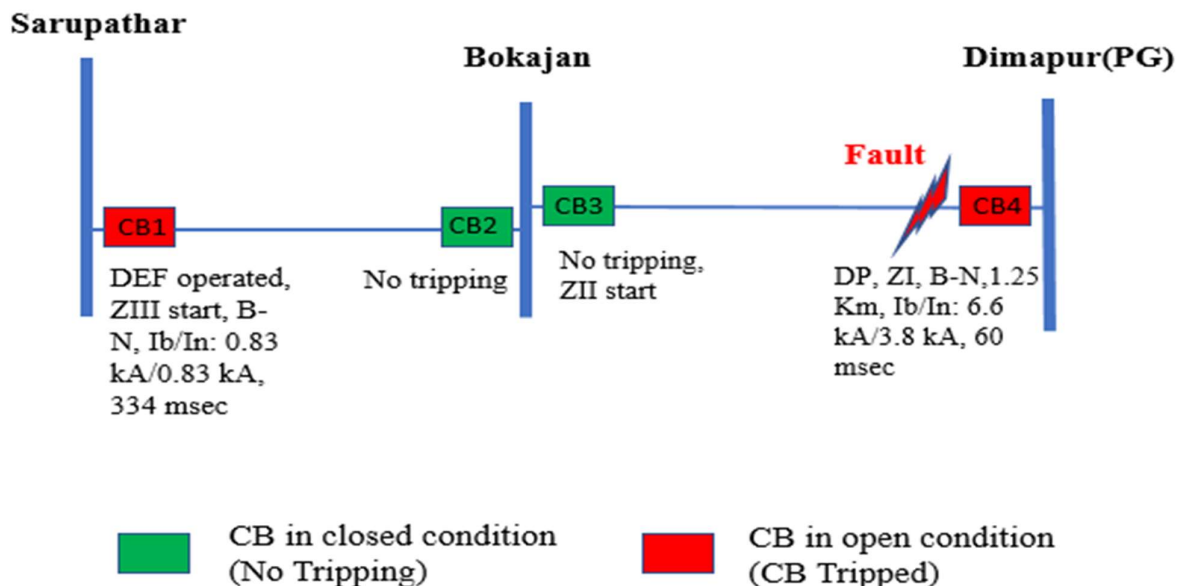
Sarupathar

Bokajan

Dimapur(PG)

Fault

CB1

CB2

CB3

CB4

DEF operated, ZIII start, B-N, Ib/In: 0.83 kA/0.83 kA, 334 msec

No tripping

No tripping, ZII start

DP, ZI, B-N,1.25 Km, Ib/In: 6.6 kA/3.8 kA, 60 msec

CB in closed condition (No Tripping)

CB in open condition (CB Tripped)